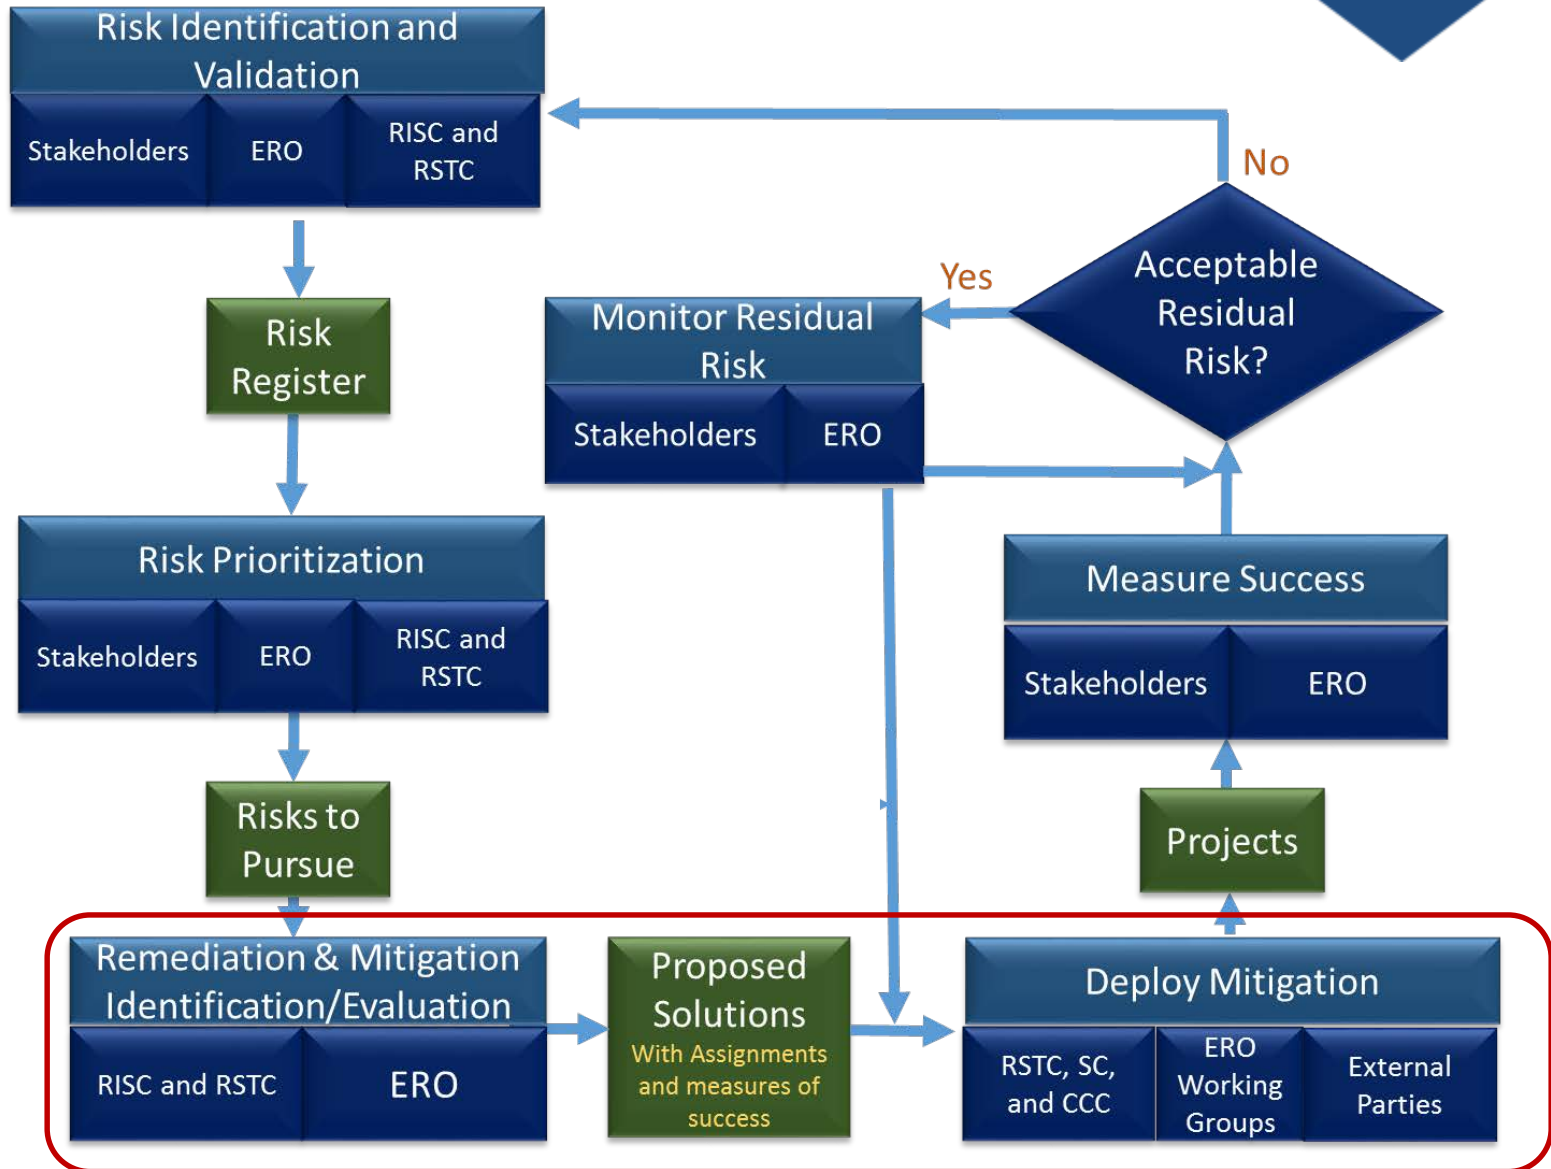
Risk Identification and Validation

Stakeholders

ERO

RISC and RSTC

No

Acceptable Residual Risk?

Yes

Risk Register

Monitor Residual Risk

Stakeholders

ERO

Risk Prioritization

Stakeholders

ERO

RISC and RSTC

Measure Success

Stakeholders

ERO

Risks to Pursue

Projects

Remediation & Mitigation Identification/Evaluation

RISC and RSTC

ERO

Proposed Solutions

With Assignments and measures of success

Deploy Mitigation

RSTC, SC, and CCC

ERO Working Groups

External Parties